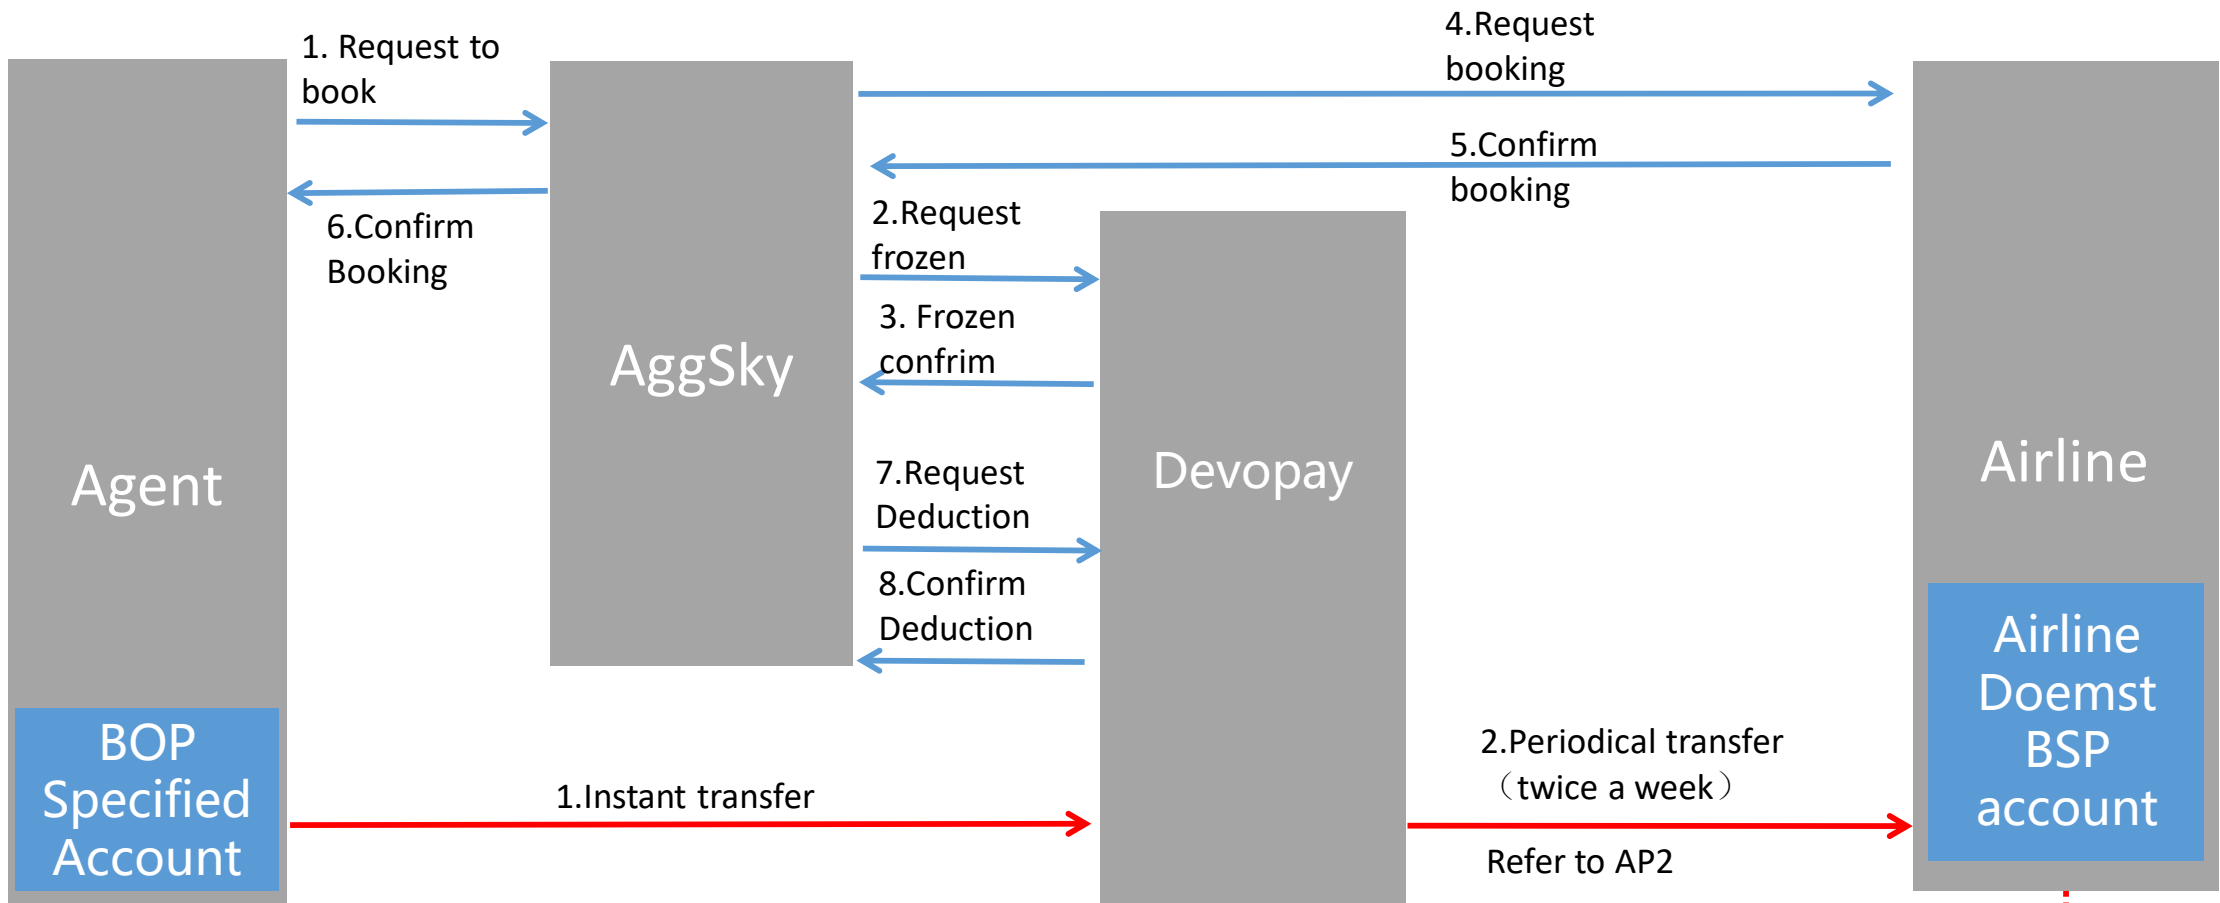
1. Request to book

4.Request booking

5.Confirm booking

6.Confirm Booking

2.Request frozen

3. Frozen confrim

Agent

AggSky

Devopay

Airline

7.Request Deduction

8.Confirm Deduction

BOP Specified Account

1.Instant transfer

2.Periodical transfer （twice a week）

Refer to AP2

Airline Doemst BSP account